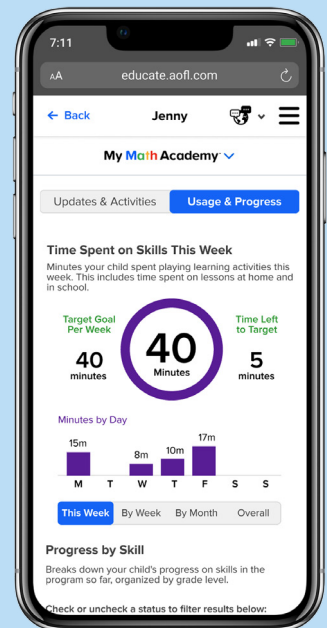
7:11

AA educate.aofl.com

← Back Jenny

My Math Academy

Updates & Activities | Usage & Progress

Time Spent on Skills This Week

Minutes your child spent playing learning activities this week. This includes time spent on lessons at home and in school.

Target Goal Per Week
40 minutes

40 Minutes

Time Left to Target
5 minutes

Minutes by Day

15m
8m
10m
17m

M T W T F S S

This Week | By Week | By Month | Overall

Progress by Skill

Breaks down your child's progress on skills in the program so far, organized by grade level.

Check or uncheck a status to filter results below: